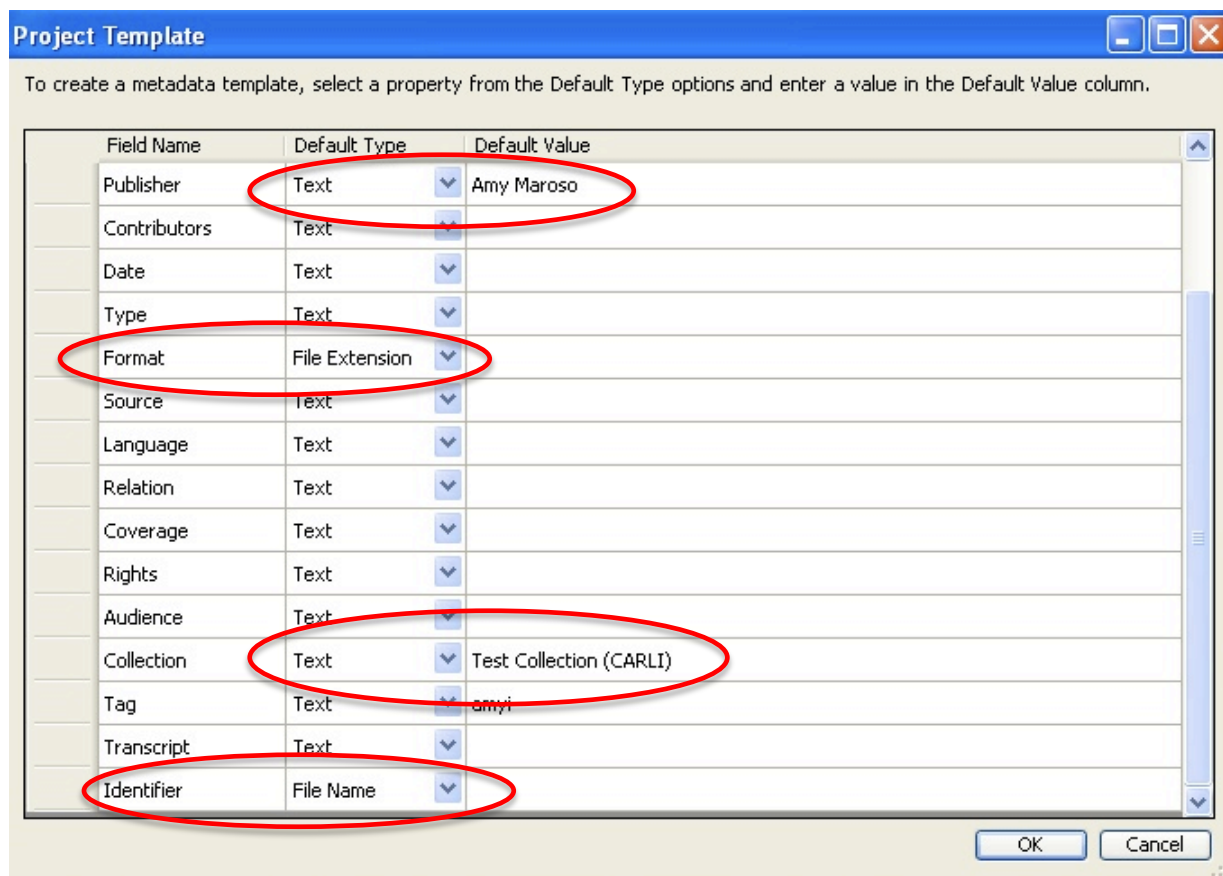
Project Template

To create a metadata template, select a property from the Default Type options and enter a value in the Default Value column.

| Field Name | Default Type | Default Value |
|---|---|---|
| Publisher | Text | Amy Maroso |
| Contributors | Text | |
| Date | Text | |
| Type | Text | |
| Format | File Extension | |
| Source | Text | |
| Language | Text | |
| Relation | Text | |
| Coverage | Text | |
| Rights | Text | |
| Audience | Text | |
| Collection | Text | Test Collection (CARLI) |
| Tag | Text | amyi |
| Transcript | Text | |
| Identifier | File Name | |

OK Cancel